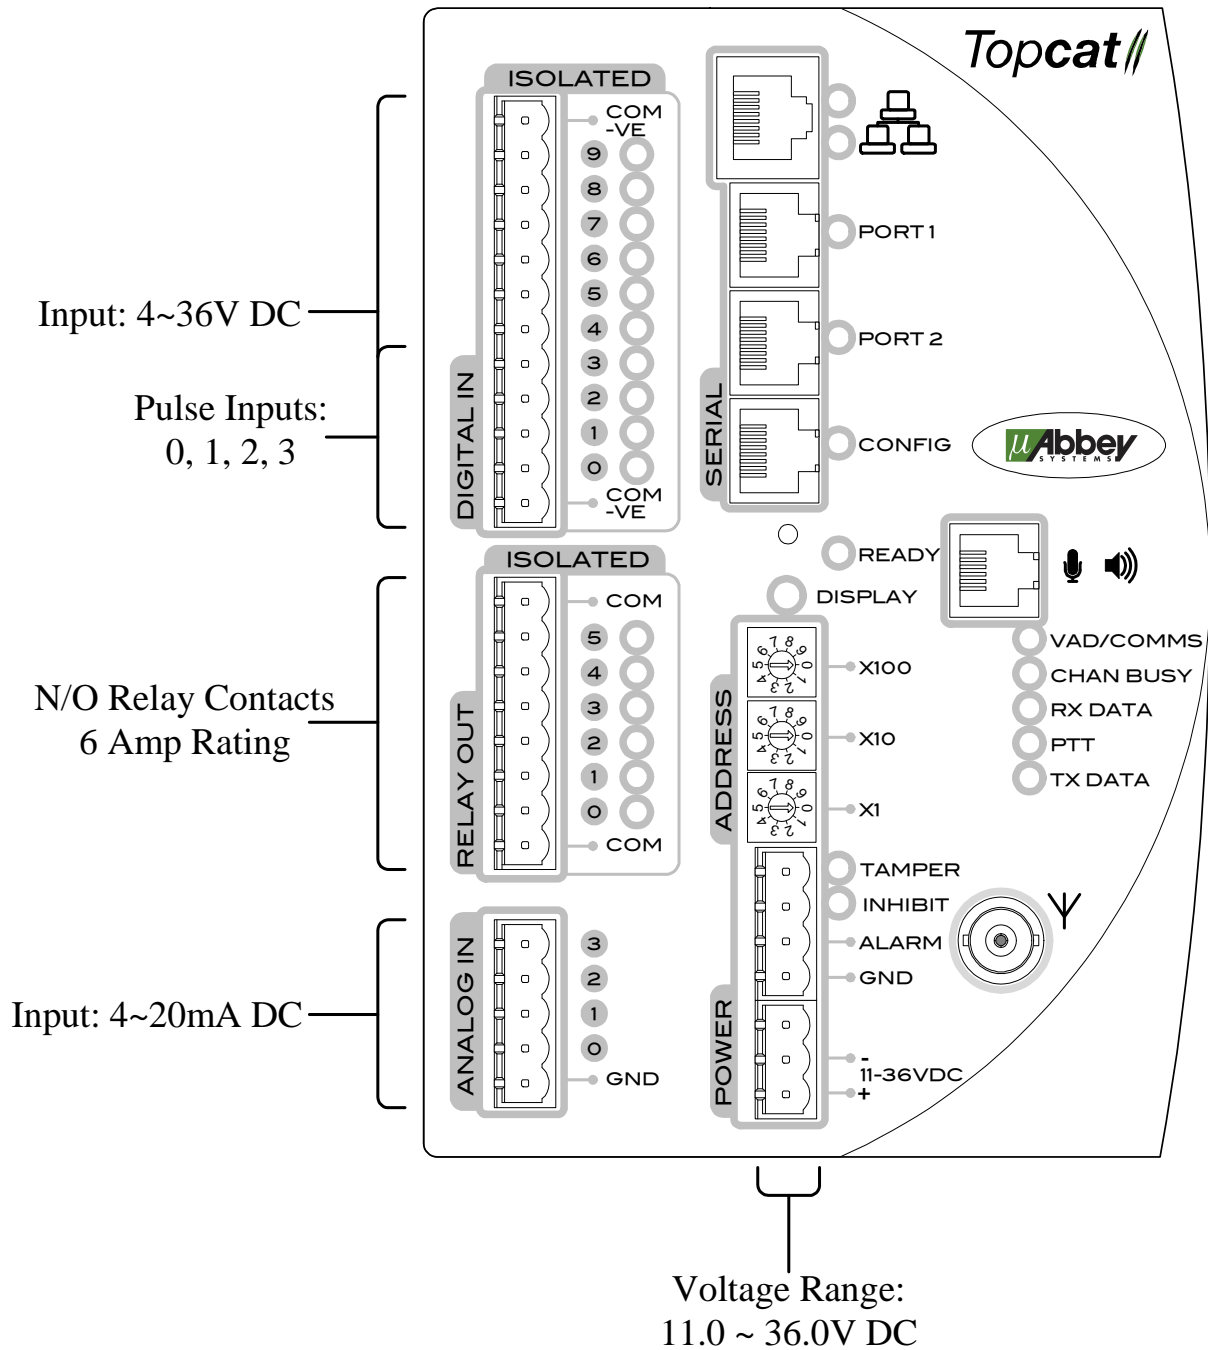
Topcat

ISOLATED

COM -VE
9
8
7
6
5
4
3
2
1
0
COM -VE

DIGITAL IN

Input: 4~36V DC

Pulse Inputs: 0, 1, 2, 3

PORT 1
PORT 2
CONFIG
SERIAL

Abbey SYSTEMS

READY
DISPLAY

ISOLATED

COM
5
4
3
2
1
0
COM

RELAY OUT

N/O Relay Contacts 6 Amp Rating

ADDRESS
X100
X10
X1

VAD/COMMS
CHAN BUSY
RX DATA
PTT
TX DATA

TAMPER
INHIBIT
ALARM
GND

ANALOG IN
3
2
1
0
GND

Input: 4~20mA DC

POWER
-
11-36VDC
+

Voltage Range: 11.0 ~ 36.0V DC